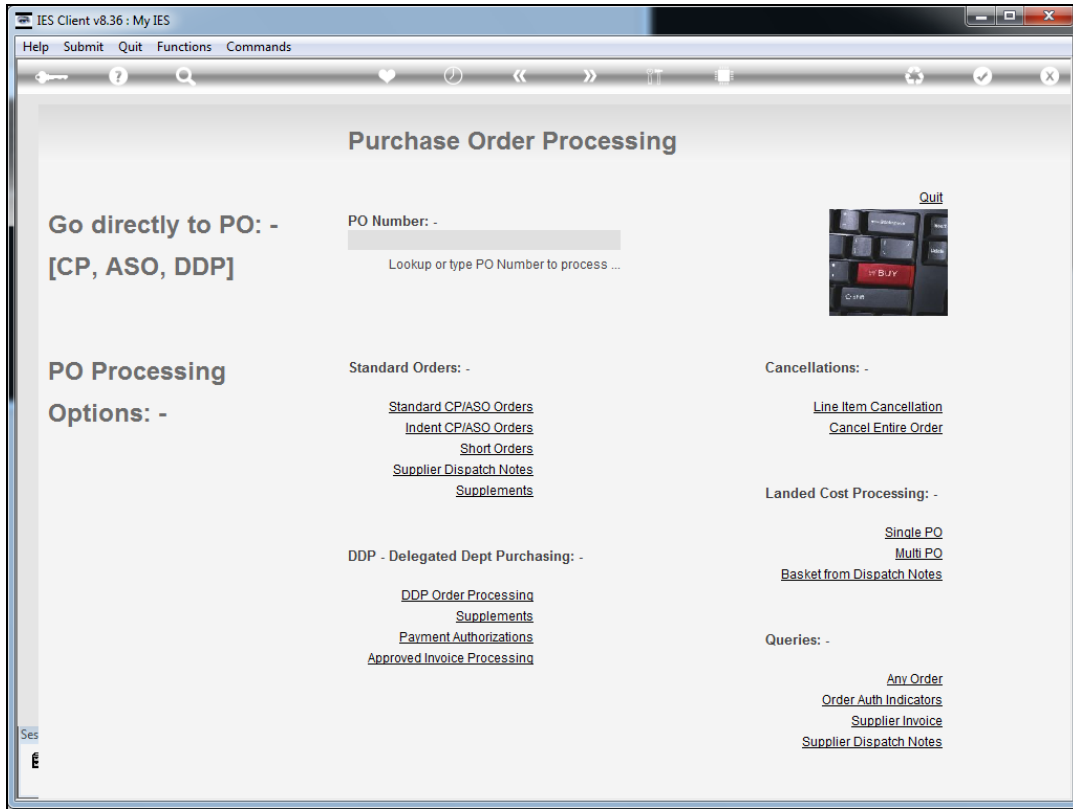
IES Client v8.36 : My IES

Help Submit Quit Functions Commands

Purchase Order Processing

Quit

Go directly to PO: -
[CP, ASO, DDP]

PO Number: -

Lookup or type PO Number to process ...

BUY

PO Processing Options: -

Standard Orders: -

Standard CP/ASO Orders
Indent CP/ASO Orders
Short Orders
Supplier Dispatch Notes
Supplements

DDP - Delegated Dept Purchasing: -

DDP Order Processing
Supplements
Payment Authorizations
Approved Invoice Processing

Cancellations: -

Line Item Cancellation
Cancel Entire Order

Landed Cost Processing: -

Single PO
Multi PO
Basket from Dispatch Notes

Queries: -

Any Order
Order Auth Indicators
Supplier Invoice
Supplier Dispatch Notes

Ses